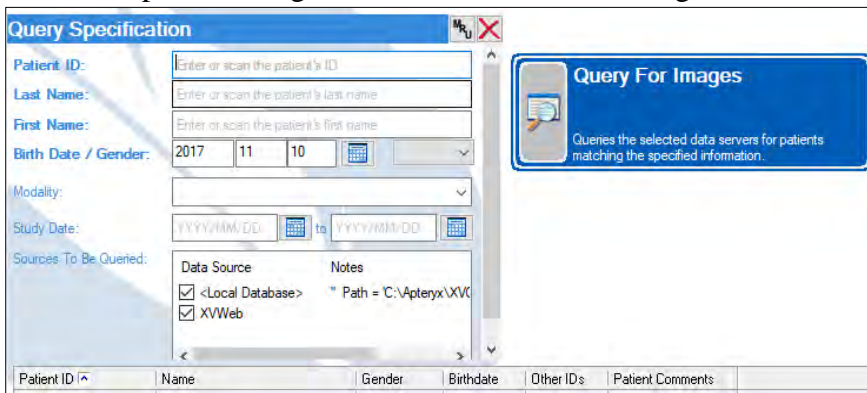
Query Specification

Patient ID: Enter or scan the patient's ID

Last Name: Enter or scan the patient's last name

First Name: Enter or scan the patient's first name

Birth Date / Gender: 2017 11 10

Modality:

Study Date: YYYY/MM/DD to YYYY/MM/DD

Sources To Be Queried:

| Data Source | Notes |
|---|---|
| ☑ <Local Database> | " Path = 'C:\Apteryx\XV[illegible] |
| ☑ XVWeb | |

Query For Images

Queries the selected data servers for patients matching the specified information.

| Patient ID | Name | Gender | Birthdate | Other IDs | Patient Comments |
|---|---|---|---|---|---|